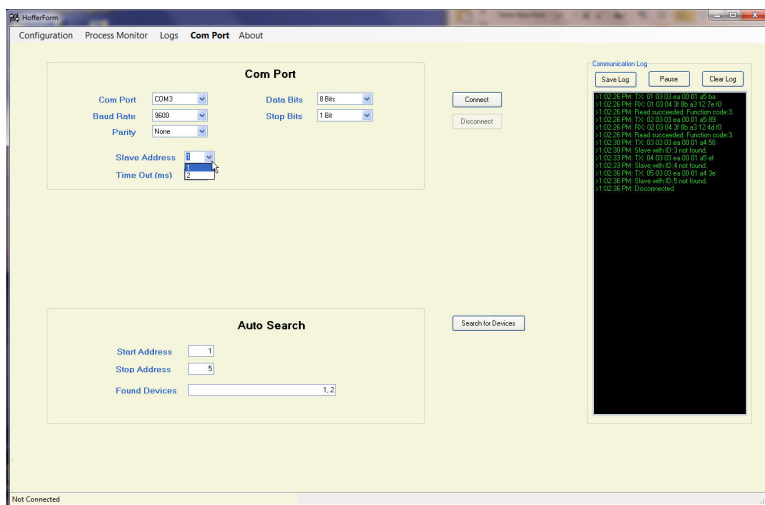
HofferForm

Configuration Process Monitor Logs Com Port About

Com Port

Com Port COM3
Baud Rate 9600
Parity None

Data Bits 8 Bits
Stop Bits 1 Bit

Slave Address 1
1
2
Time Out (ms)

Connect
Disconnect

Communication Log
Save Log Pause Clear Log

>1:02:26 PM: TX: 01 03 03 ea 00 01 a5 ba
>1:02:26 PM: RX: 01 03 04 3f 8b a3 12 7e f0
>1:02:26 PM: Read succeeded. Function code:3.
>1:02:26 PM: TX: 02 03 03 ea 00 01 a5 89
>1:02:26 PM: RX: 02 03 04 3f 8b a3 12 4d f0
>1:02:26 PM: Read succeeded. Function code:3.
>1:02:30 PM: TX: 03 03 03 ea 00 01 a4 58
>1:02:30 PM: Slave with ID:3 not found.
>1:02:33 PM: TX: 04 03 03 ea 00 01 a5 ef
>1:02:33 PM: Slave with ID:4 not found.
>1:02:36 PM: TX: 05 03 03 ea 00 01 a4 3e
>1:02:36 PM: Slave with ID:5 not found.
>1:02:36 PM: Disconnected.

Auto Search

Start Address 1
Stop Address 5
Found Devices 1, 2

Search for Devices

Not Connected